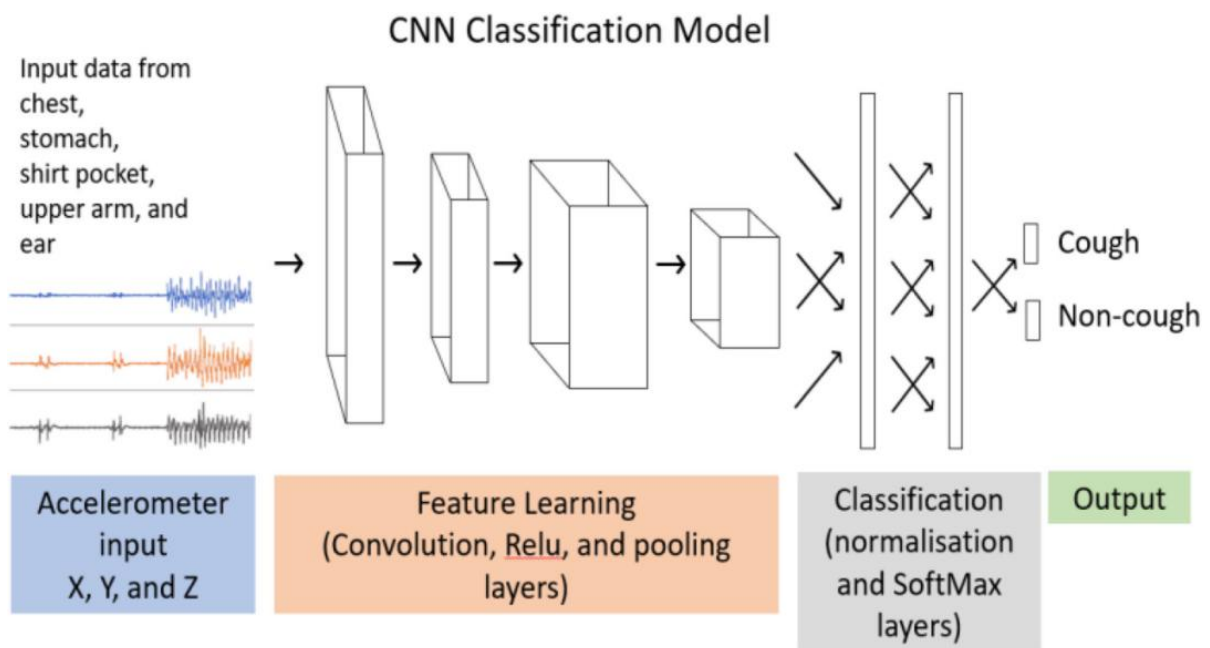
CNN Classification Model

Input data from chest, stomach, shirt pocket, upper arm, and ear

Cough

Non-cough

Accelerometer input X, Y, and Z

Feature Learning (Convolution, Relu, and pooling layers)

Classification (normalisation and SoftMax layers)

Output